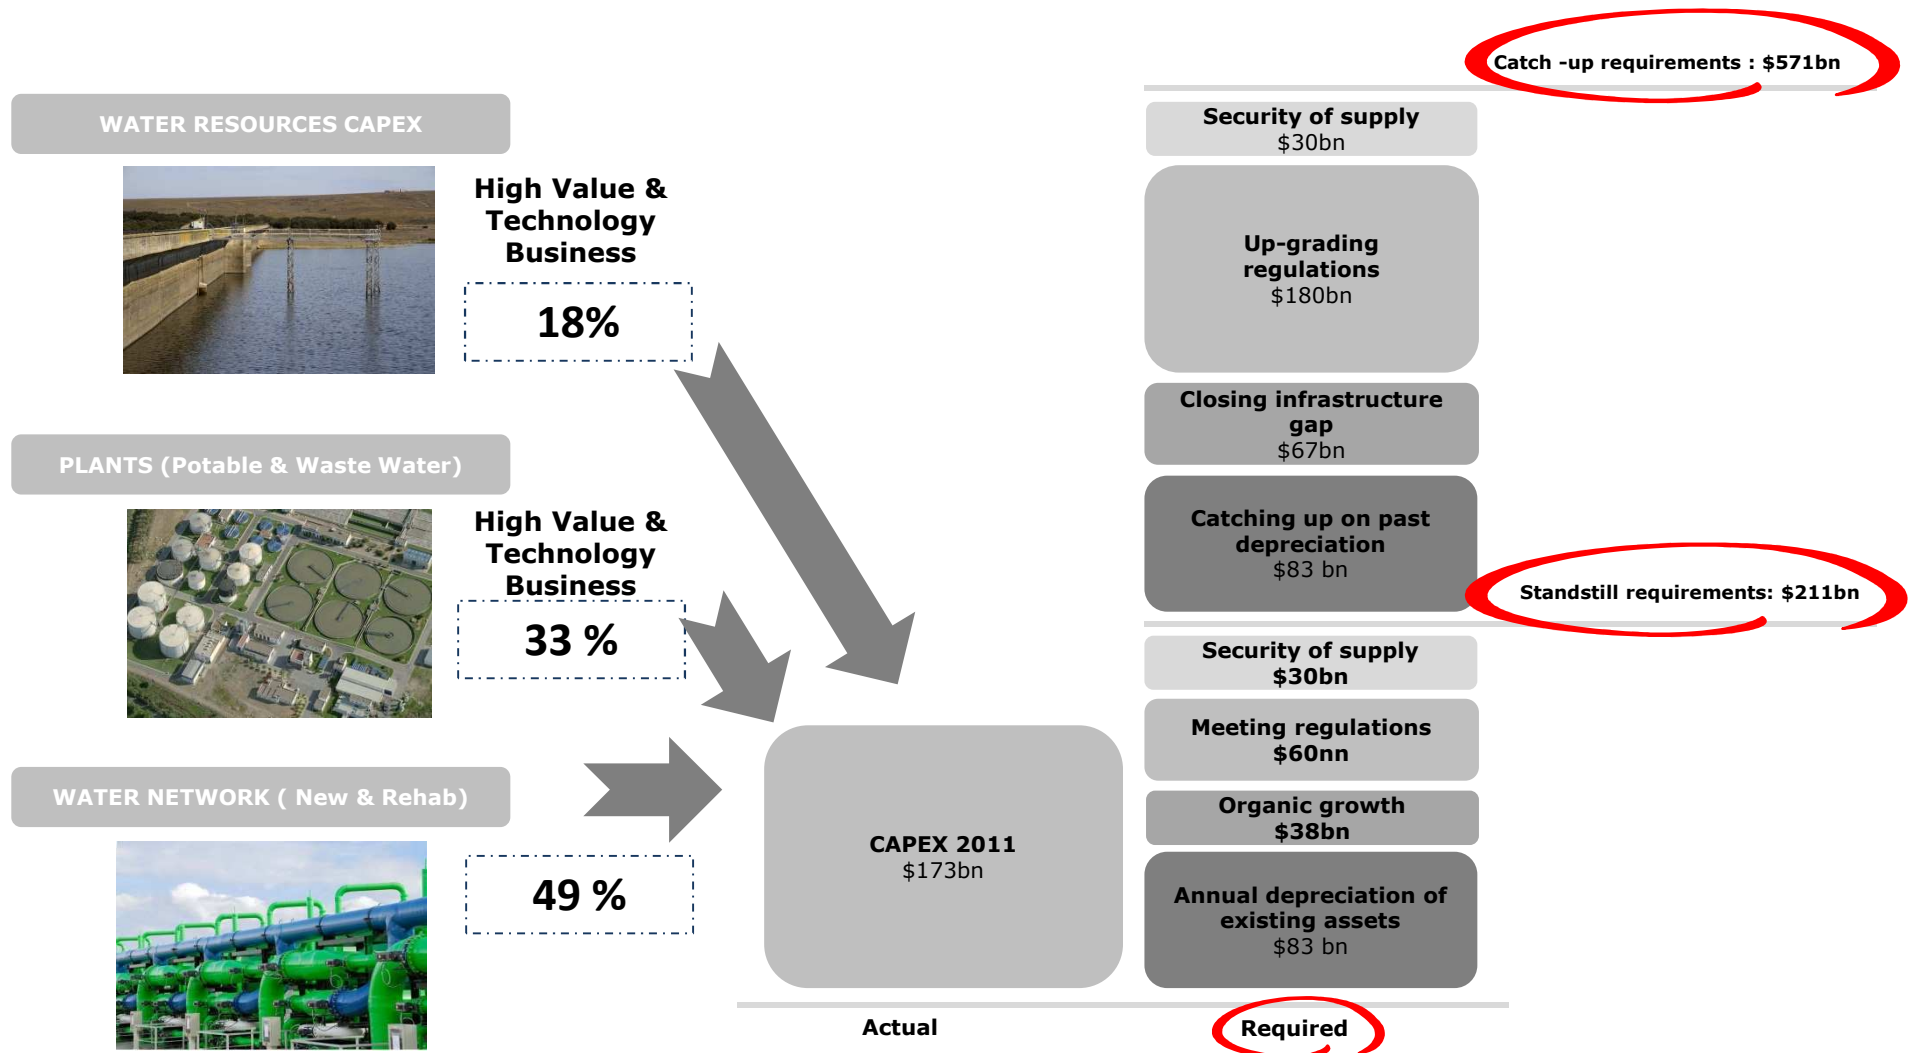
Catch -up requirements : $571bn

WATER RESOURCES CAPEX

High Value & Technology Business

18%

PLANTS (Potable & Waste Water)

High Value & Technology Business

33 %

WATER NETWORK ( New & Rehab)

49 %

CAPEX 2011
$173bn

Security of supply
$30bn

Up-grading regulations
$180bn

Closing infrastructure gap
$67bn

Catching up on past depreciation
$83 bn

Standstill requirements: $211bn

Security of supply
$30bn

Meeting regulations
$60nn

Organic growth
$38bn

Annual depreciation of existing assets
$83 bn

Actual

Required